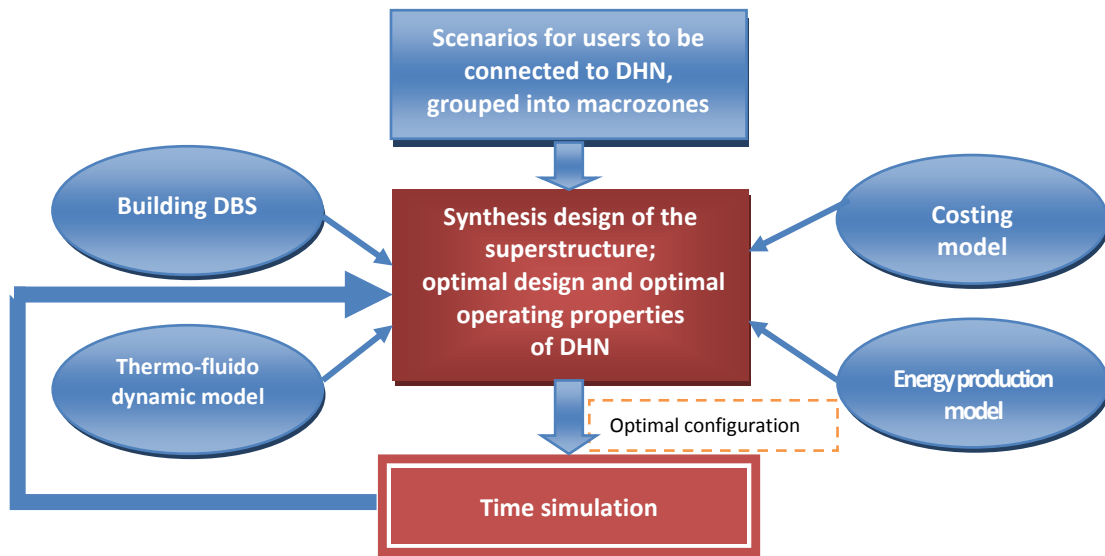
Scenarios for users to be connected to DHN, grouped into macrozones

Building DBS

Synthesis design of the superstructure; optimal design and optimal operating properties of DHN

Costing model

Thermo-fluido dynamic model

Energy production model

Optimal configuration

Time simulation